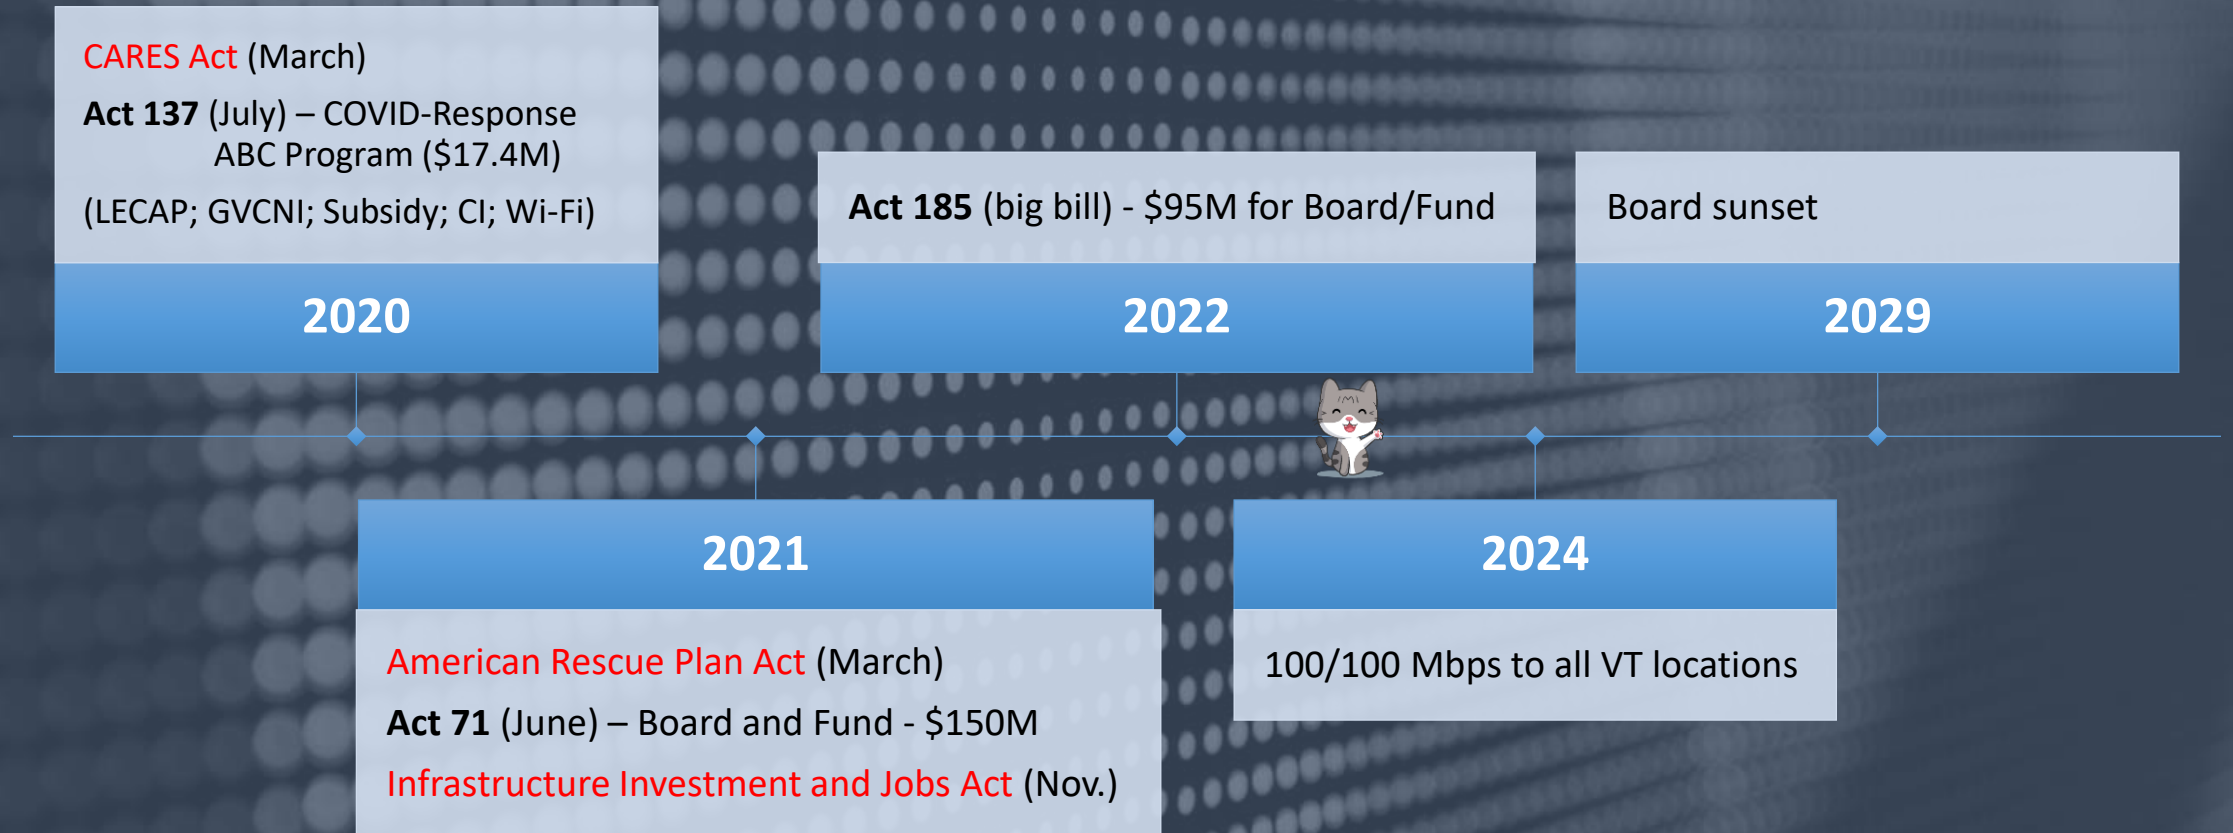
CARES Act (March)

Act 137 (July) – COVID-Response ABC Program ($17.4M)

(LECAP; GVCNI; Subsidy; CI; Wi-Fi)

2020

Act 185 (big bill) - $95M for Board/Fund

2022

Board sunset

2029

2021

American Rescue Plan Act (March)

Act 71 (June) – Board and Fund - $150M

Infrastructure Investment and Jobs Act (Nov.)

2024

100/100 Mbps to all VT locations